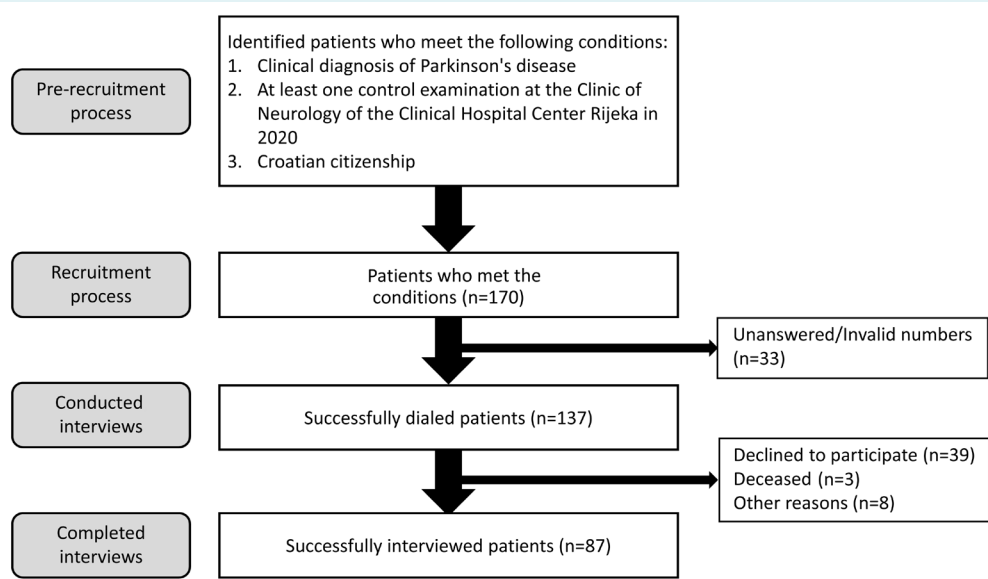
Pre-recruitment process

Identified patients who meet the following conditions:
1. Clinical diagnosis of Parkinson's disease
2. At least one control examination at the Clinic of Neurology of the Clinical Hospital Center Rijeka in 2020
3. Croatian citizenship

Recruitment process

Patients who met the conditions (n=170)

Unanswered/Invalid numbers (n=33)

Conducted interviews

Successfully dialed patients (n=137)

Declined to participate (n=39)
Deceased (n=3)
Other reasons (n=8)

Completed interviews

Successfully interviewed patients (n=87)